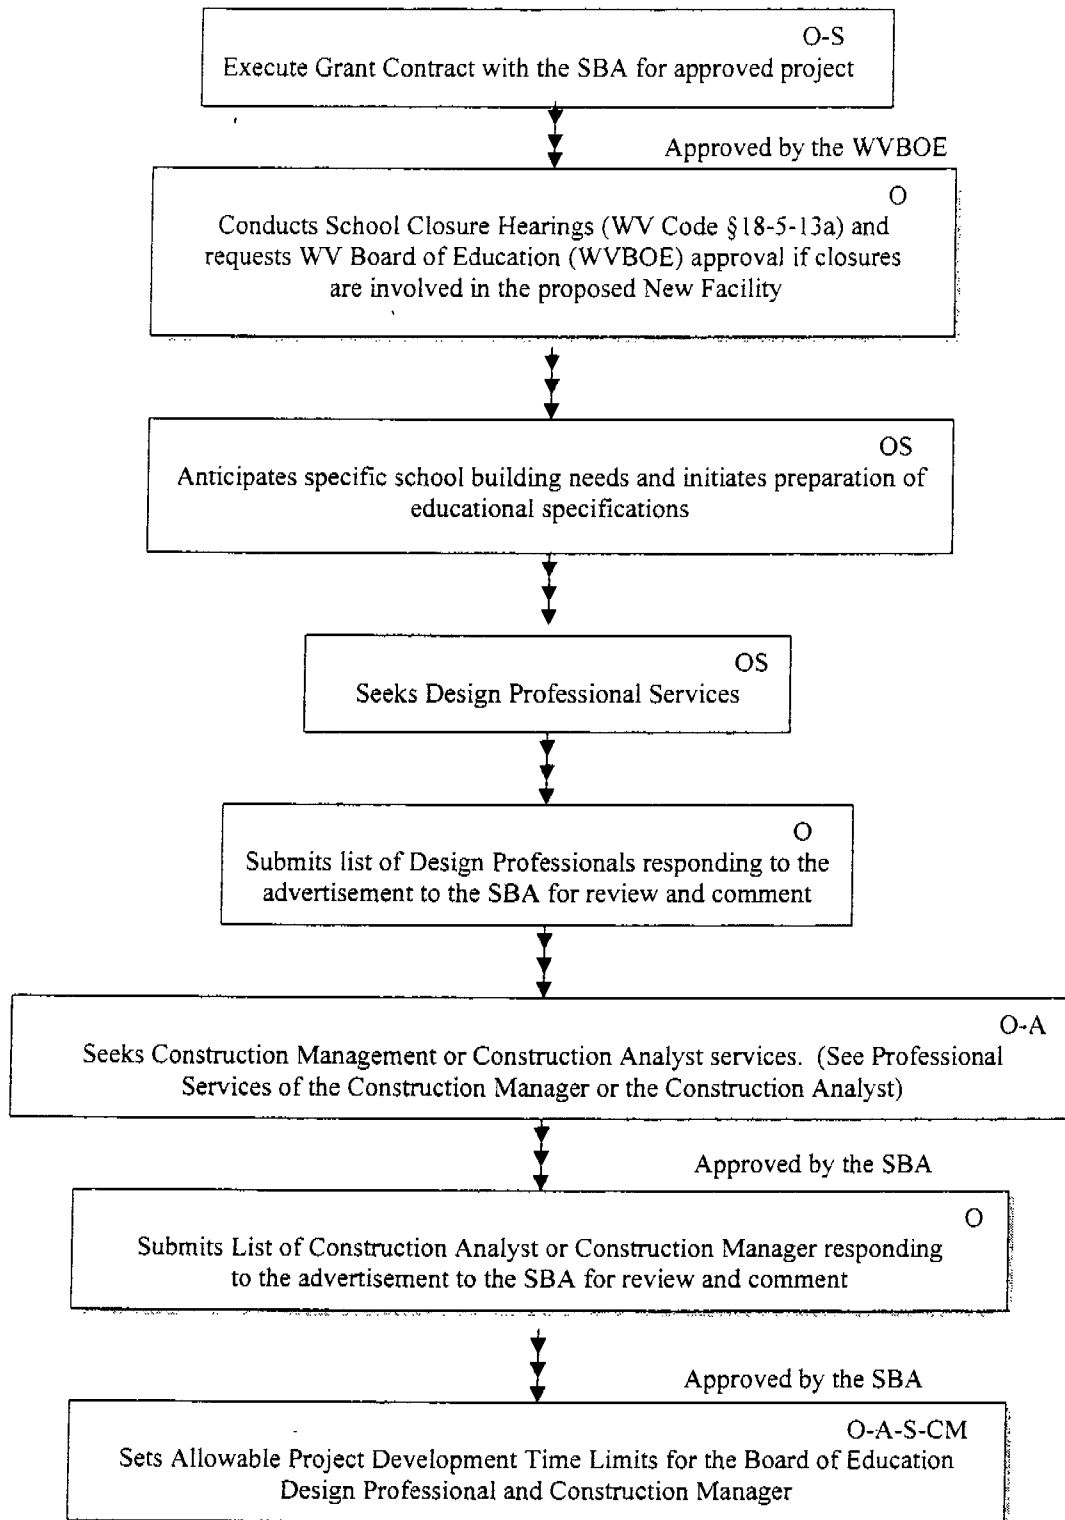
O-S
Execute Grant Contract with the SBA for approved project

Approved by the WVBOE

O
Conducts School Closure Hearings (WV Code §18-5-13a) and requests WV Board of Education (WVBOE) approval if closures are involved in the proposed New Facility

OS
Anticipates specific school building needs and initiates preparation of educational specifications

OS
Seeks Design Professional Services

O
Submits list of Design Professionals responding to the advertisement to the SBA for review and comment

O-A
Seeks Construction Management or Construction Analyst services. (See Professional Services of the Construction Manager or the Construction Analyst)

Approved by the SBA

O
Submits List of Construction Analyst or Construction Manager responding to the advertisement to the SBA for review and comment

Approved by the SBA

O-A-S-CM
Sets Allowable Project Development Time Limits for the Board of Education Design Professional and Construction Manager